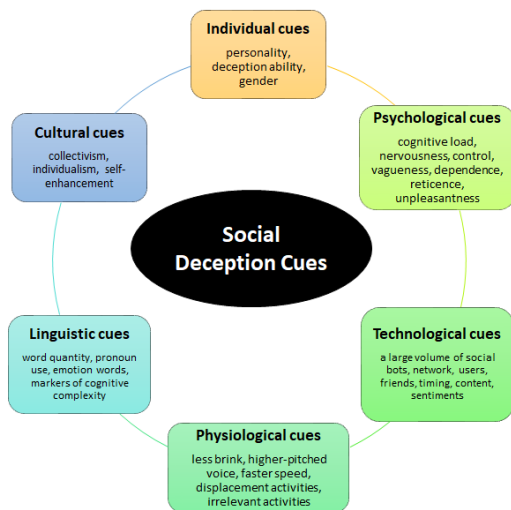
Individual cues
personality, deception ability, gender

Psychological cues
cognitive load, nervousness, control, vagueness, dependence, reticence, unpleasantness

Technological cues
a large volume of social bots, network, users, friends, timing, content, sentiments

Physiological cues
less brink, higher-pitched voice, faster speed, displacement activities, irrelevant activities

Linguistic cues
word quantity, pronoun use, emotion words, markers of cognitive complexity

Cultural cues
collectivism, individualism, self-enhancement

Social Deception Cues